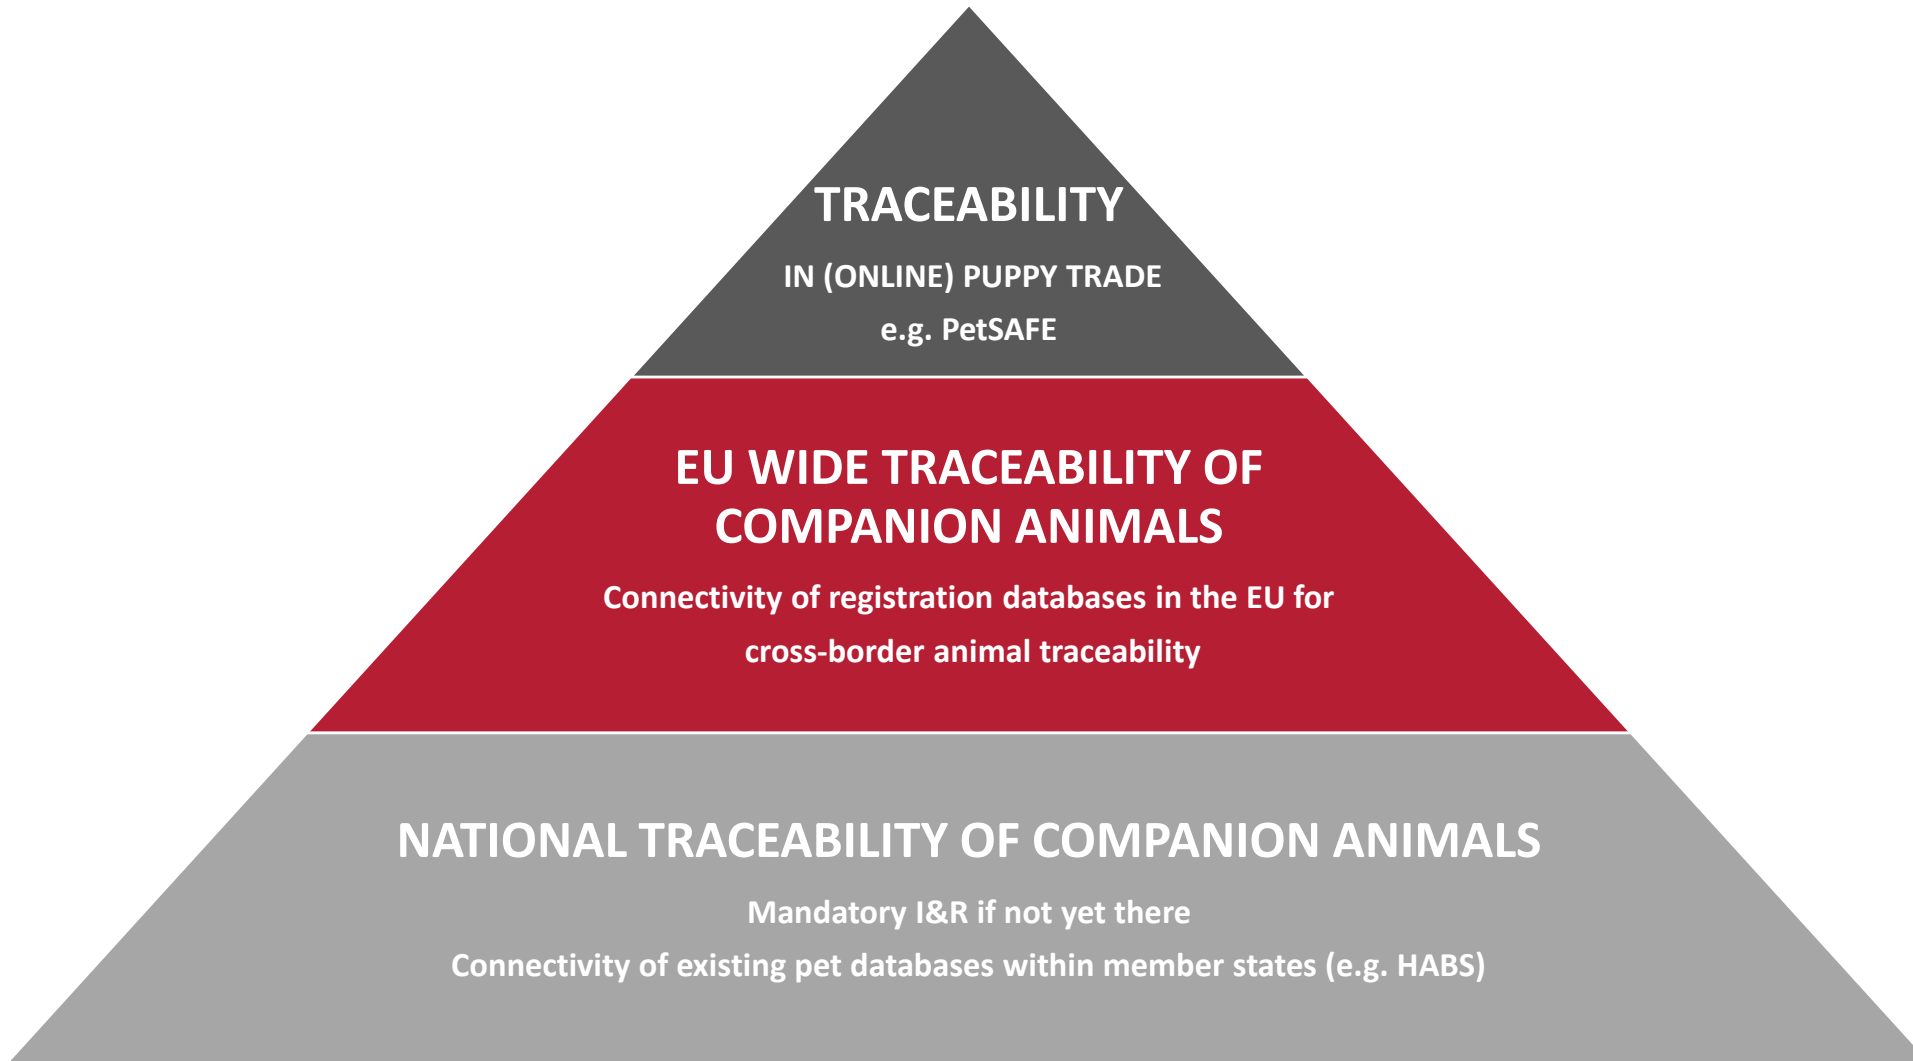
TRACEABILITY

IN (ONLINE) PUPPY TRADE

e.g. PetSAFE

EU WIDE TRACEABILITY OF COMPANION ANIMALS

Connectivity of registration databases in the EU for cross-border animal traceability

NATIONAL TRACEABILITY OF COMPANION ANIMALS

Mandatory I&R if not yet there

Connectivity of existing pet databases within member states (e.g. HABS)